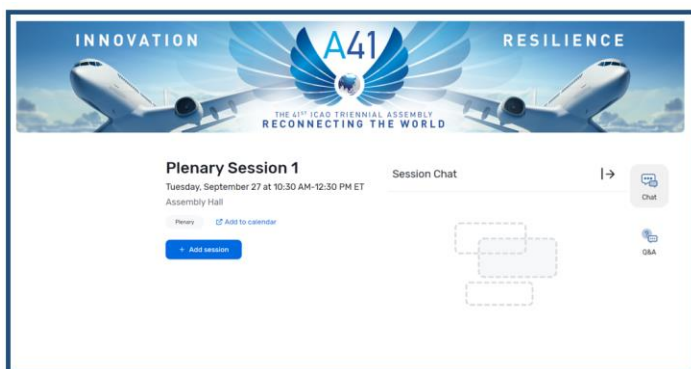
INNOVATION

A41

RESILIENCE

THE 41$^{ST}$ ICAO TRIENNIAL ASSEMBLY
RECONNECTING THE WORLD

Plenary Session 1

Tuesday, September 27 at 10:30 AM-12:30 PM ET

Assembly Hall

Plenary

Add to calendar

+ Add session

Session Chat

Chat

Q&A